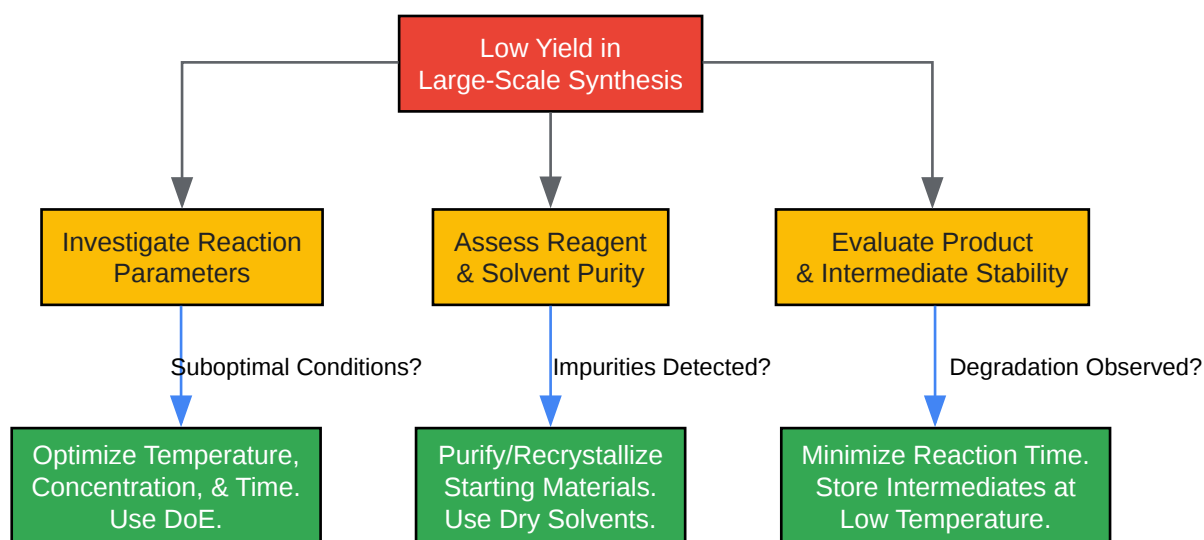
Low Yield in Large-Scale Synthesis

Investigate Reaction Parameters

Assess Reagent & Solvent Purity

Evaluate Product & Intermediate Stability

Suboptimal Conditions?

Impurities Detected?

Degradation Observed?

Optimize Temperature, Concentration, & Time. Use DoE.

Purify/Recrystallize Starting Materials. Use Dry Solvents.

Minimize Reaction Time. Store Intermediates at Low Temperature.